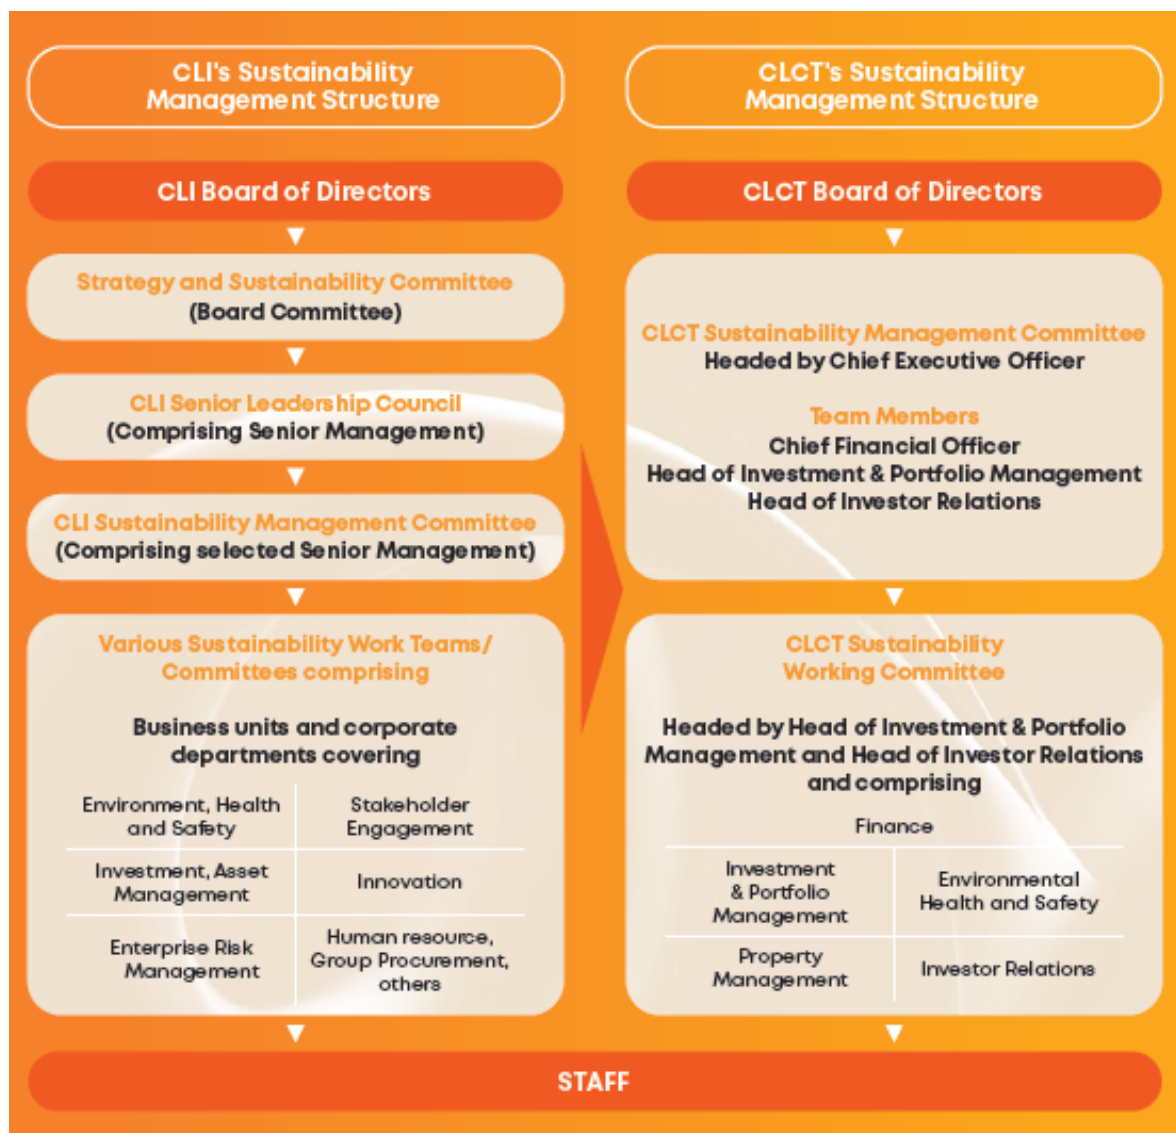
CLI's Sustainability Management Structure

CLI Board of Directors

Strategy and Sustainability Committee
(Board Committee)

CLI Senior Leadership Council
(Comprising Senior Management)

CLI Sustainability Management Committee
(Comprising selected Senior Management)

Various Sustainability Work Teams/ Committees comprising

Business units and corporate departments covering

| Environment, Health and Safety | Stakeholder Engagement |
|---|---|
| Investment, Asset Management | Innovation |
| Enterprise Risk Management | Human resource, Group Procurement, others |

CLCT's Sustainability Management Structure

CLCT Board of Directors

CLCT Sustainability Management Committee
Headed by Chief Executive Officer

Team Members
Chief Financial Officer
Head of Investment & Portfolio Management
Head of Investor Relations

CLCT Sustainability Working Committee

Headed by Head of Investment & Portfolio Management and Head of Investor Relations and comprising

Finance

| Investment & Portfolio Management | Environmental Health and Safety |
|---|---|
| Property Management | Investor Relations |

STAFF